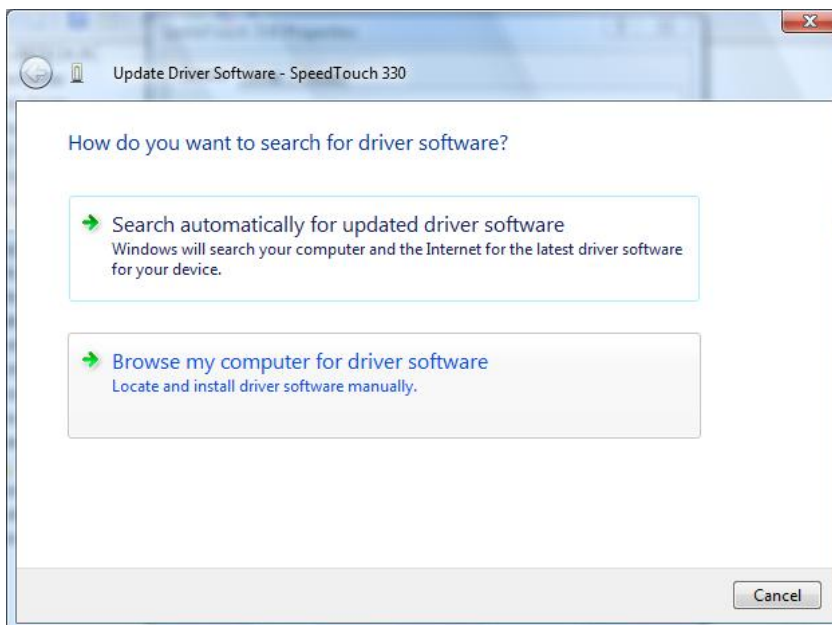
Update Driver Software - SpeedTouch 330

How do you want to search for driver software?

Search automatically for updated driver software
Windows will search your computer and the Internet for the latest driver software for your device.

Browse my computer for driver software
Locate and install driver software manually.

Cancel